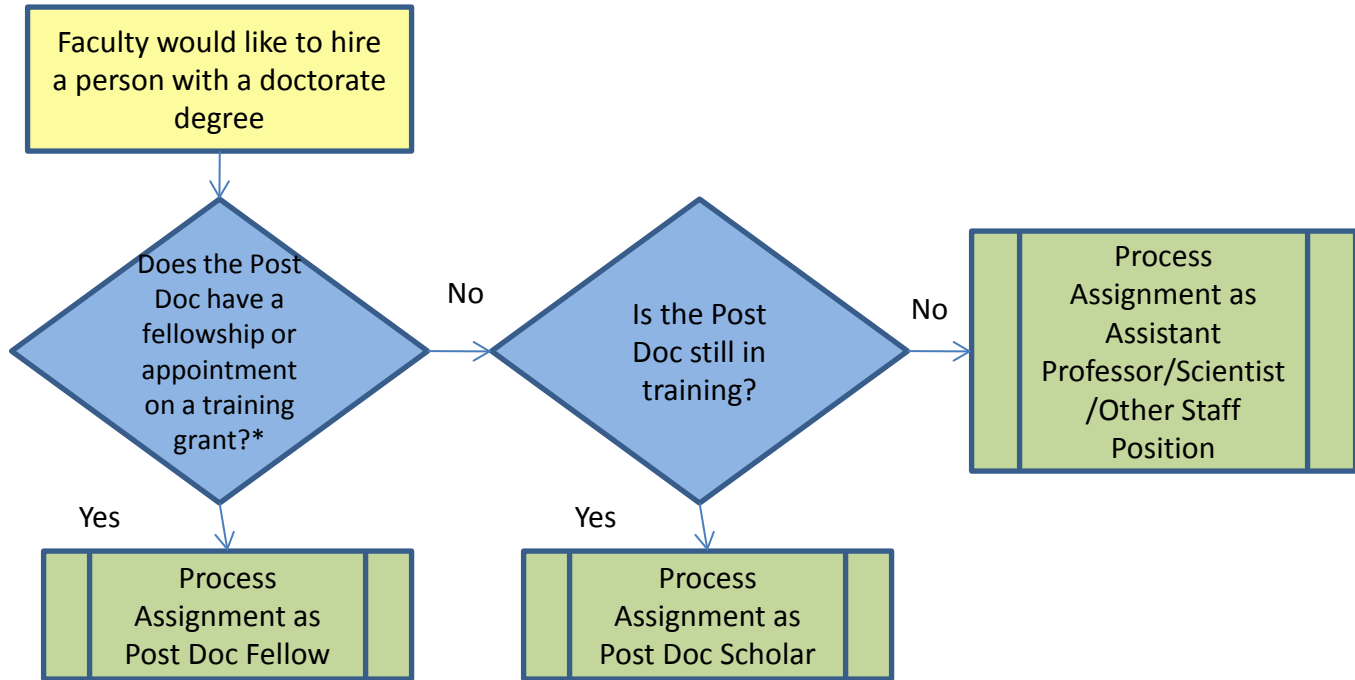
Faculty would like to hire a person with a doctorate degree

Does the Post Doc have a fellowship or appointment on a training grant?*

No

Is the Post Doc still in training?

No

Process Assignment as Assistant Professor/Scientist /Other Staff Position

Yes

Process Assignment as Post Doc Fellow

Yes

Process Assignment as Post Doc Scholar